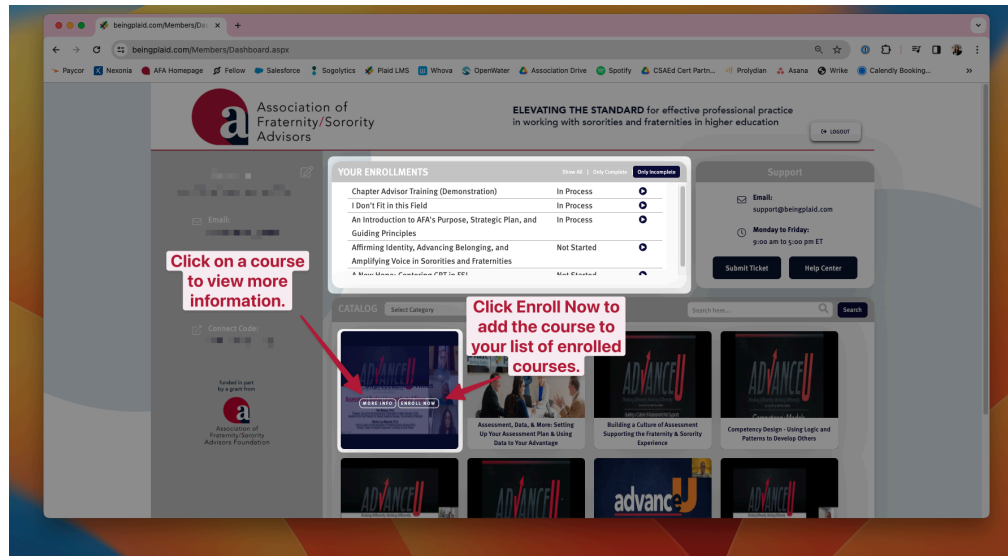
beingplaid.com/Members/Da ×

beingplaid.com/Members/Dashboard.aspx

Paycor Nexonia AFA Homepage Fellow Salesforce Sogolytics Plaid LMS Whova OpenWater Association Drive Spotify CSAEd Cert Partn... Prolydian Asana Wrike Calendly Booking...

Association of Fraternity/Sorority Advisors

ELEVATING THE STANDARD for effective professional practice in working with sororities and fraternities in higher education

LOGOUT

Email:

Connect Code:

Funded in part by a grant from:

Association of Fraternity/Sorority Advisors Foundation

YOUR ENROLLMENTS Show All | Only Complete Only Incomplete

| | | |
|---|---|---|
| Chapter Advisor Training (Demonstration) | In Process | |
| I Don't Fit in this Field | In Process | |
| An Introduction to AFA's Purpose, Strategic Plan, and Guiding Principles | In Process | |
| Affirming Identity, Advancing Belonging, and Amplifying Voice in Sororities and Fraternities | Not Started | |
| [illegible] | Not Started | |

Support

Email: support@beingplaid.com

Monday to Friday: 9:00 am to 5:00 pm ET

Submit Ticket Help Center

CATALOG Select Category

Search here... Search

Click on a course to view more information.

Click Enroll Now to add the course to your list of enrolled courses.

MORE INFO ENROLL NOW

Assessment, Data, & More: Setting Up Your Assessment Plan & Using Data to Your Advantage

Building a Culture of Assessment Supporting the Fraternity & Sorority Experience

Competency Design - Using Logic and Patterns to Develop Others

advanceU